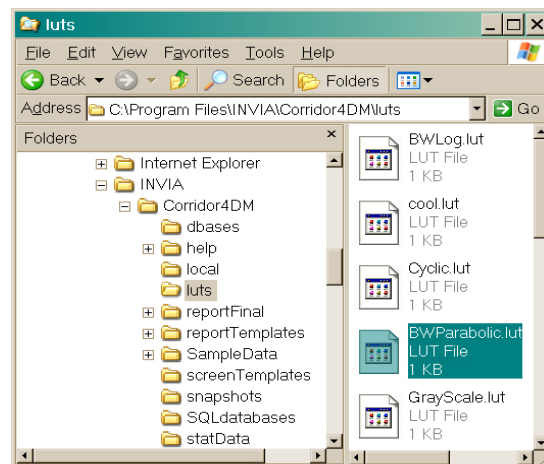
luts

File Edit View Favorites Tools Help

Back Search Folders

Address C:\Program Files\INVIA\Corridor4DM\luts Go

Folders ×

Internet Explorer
INVIA
Corridor4DM
dbases
help
local
luts
reportFinal
reportTemplates
SampleData
screenTemplates
snapshots
SQLdatabases
statData

BWLog.lut
LUT File
1 KB

cool.lut
LUT File
1 KB

Cyclic.lut
LUT File
1 KB

BWParabolic.lut
LUT File
1 KB

GrayScale.lut
LUT File
1 KB